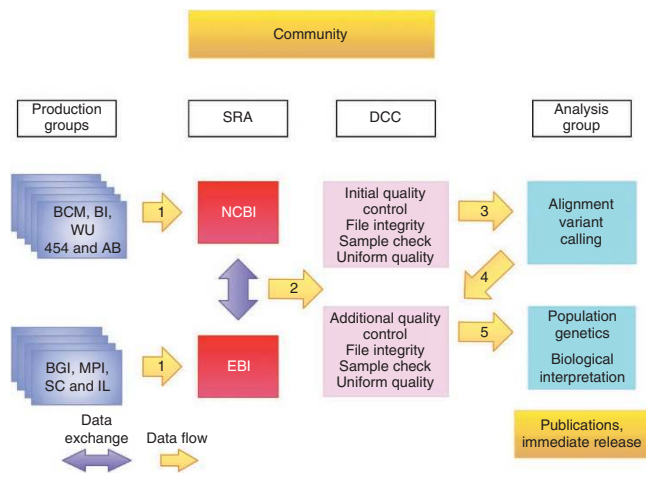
Community

Production groups

SRA

DCC

Analysis group

BCM, BI, WU 454 and AB

1

NCBI

Initial quality control
File integrity
Sample check
Uniform quality

3

Alignment variant calling

2

4

BGI, MPI, SC and IL

1

EBI

Additional quality control
File integrity
Sample check
Uniform quality

5

Population genetics
Biological interpretation

Data exchange

Data flow

Publications, immediate release